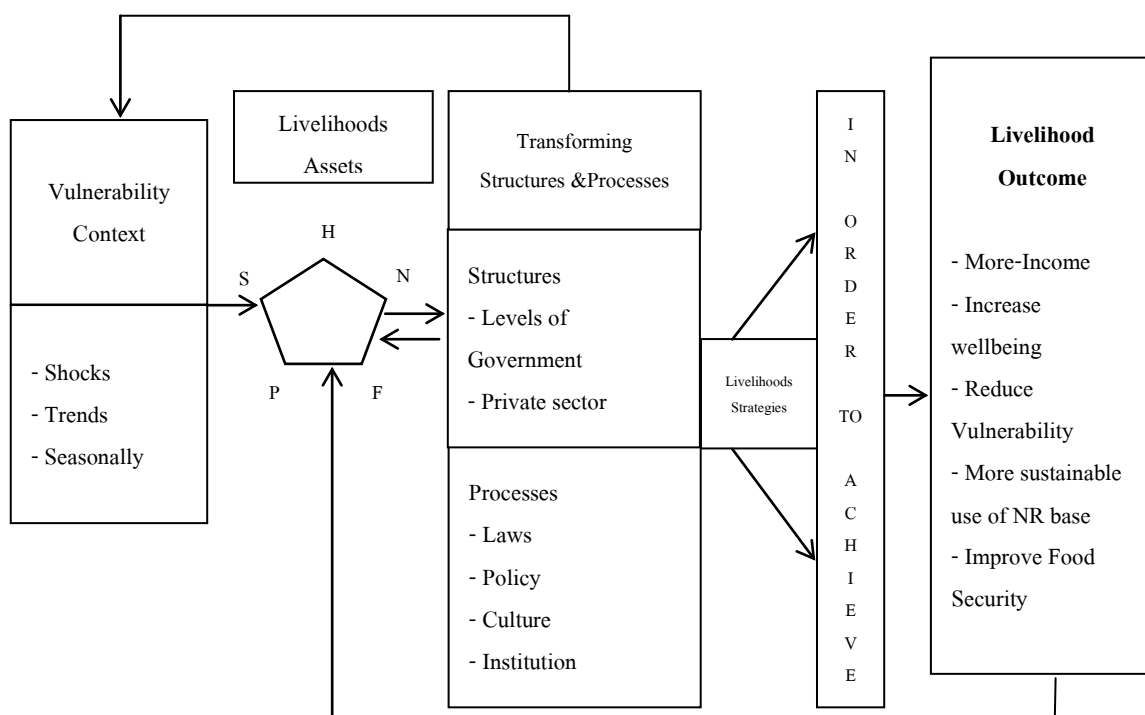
Vulnerability Context

- Shocks
- Trends
- Seasonally

Livelihoods Assets

H

S

N

P

F

Transforming Structures &Processes

Structures
- Levels of Government
- Private sector

Processes
- Laws
- Policy
- Culture
- Institution

Livelihoods Strategies

I
N

O
R
D
E
R

TO

A
C
H
I
E
V
E

**Livelihood Outcome**

- More-Income
- Increase wellbeing
- Reduce Vulnerability
- More sustainable use of NR base
- Improve Food Security